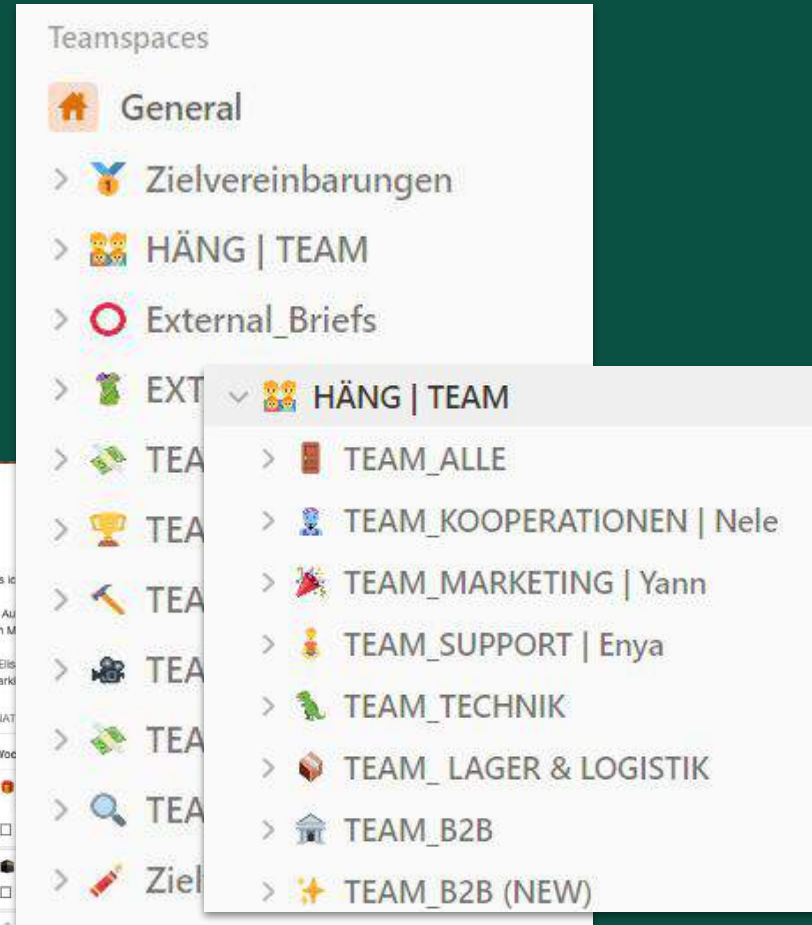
Teamspaces

General

Zielvereinbarungen

HÄNG | TEAM

External_Briefs

EXT

TEA

TEA

TEA

TEA

TEA

TEA

Ziel

HÄNG | TEAM

TEAM_ALLE

TEAM_KOOPERATIONEN | Nele

TEAM_MARKETING | Yann

TEAM_SUPPORT | Enya

TEAM_TECHNIK

TEAM_ LAGER & LOGISTIK

TEAM_B2B

TEAM_B2B (NEW)